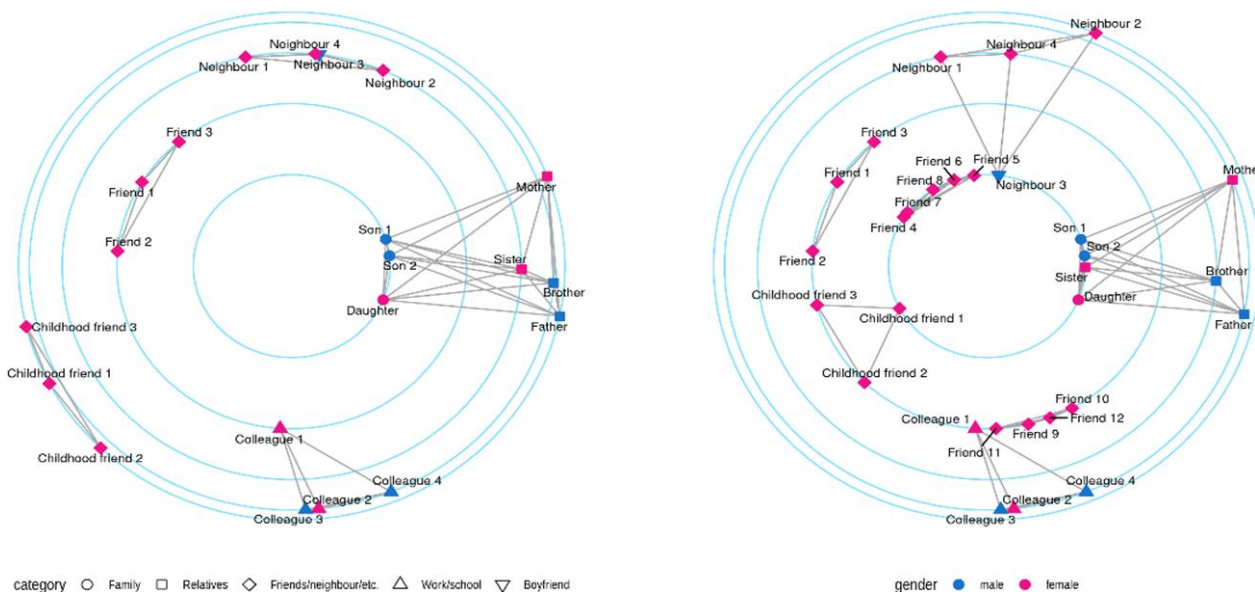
Neighbour 4
Neighbour 1
Neighbour 3
Neighbour 2
Friend 3
Friend 1
Friend 2
Mother
Son 1
Son 2
Sister
Brother
Daughter
Father
Childhood friend 3
Childhood friend 1
Childhood friend 2
Colleague 1
Colleague 4
Colleague 2
Colleague 3

category Family Relatives Friends/neighbour/etc. Work/school Boyfriend

Neighbour 2
Neighbour 4
Neighbour 1
Friend 3
Friend 6
Friend 5
Friend 1
Friend 8
Neighbour 3
Friend 7
Mother
Friend 4
Son 1
Son 2
Friend 2
Brother
Sister
Childhood friend 3
Daughter
Childhood friend 1
Father
Childhood friend 2
Friend 10
Colleague 1
Friend 12
Friend 9
Friend 11
Colleague 4
Colleague 2
Colleague 3

gender male female